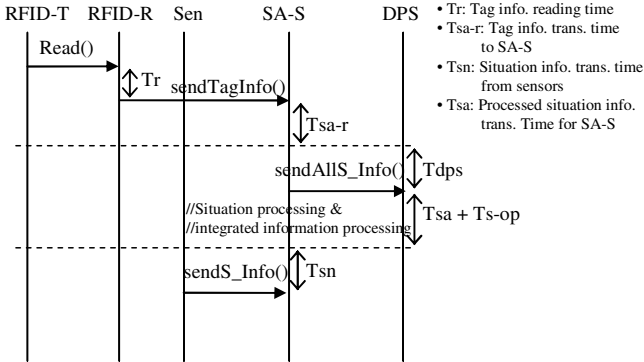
RFID-T RFID-R Sen SA-S DPS

• Tr: Tag info. reading time
• Tsa-r: Tag info. trans. time to SA-S
• Tsn: Situation info. trans. time from sensors
• Tsa: Processed situation info. trans. Time for SA-S

Read()

Tr

sendTagInfo()

Tsa-r

sendAllS_Info()

Tdps

//Situation processing &
//integrated information processing

Tsa + Ts-op

sendS_Info()

Tsn